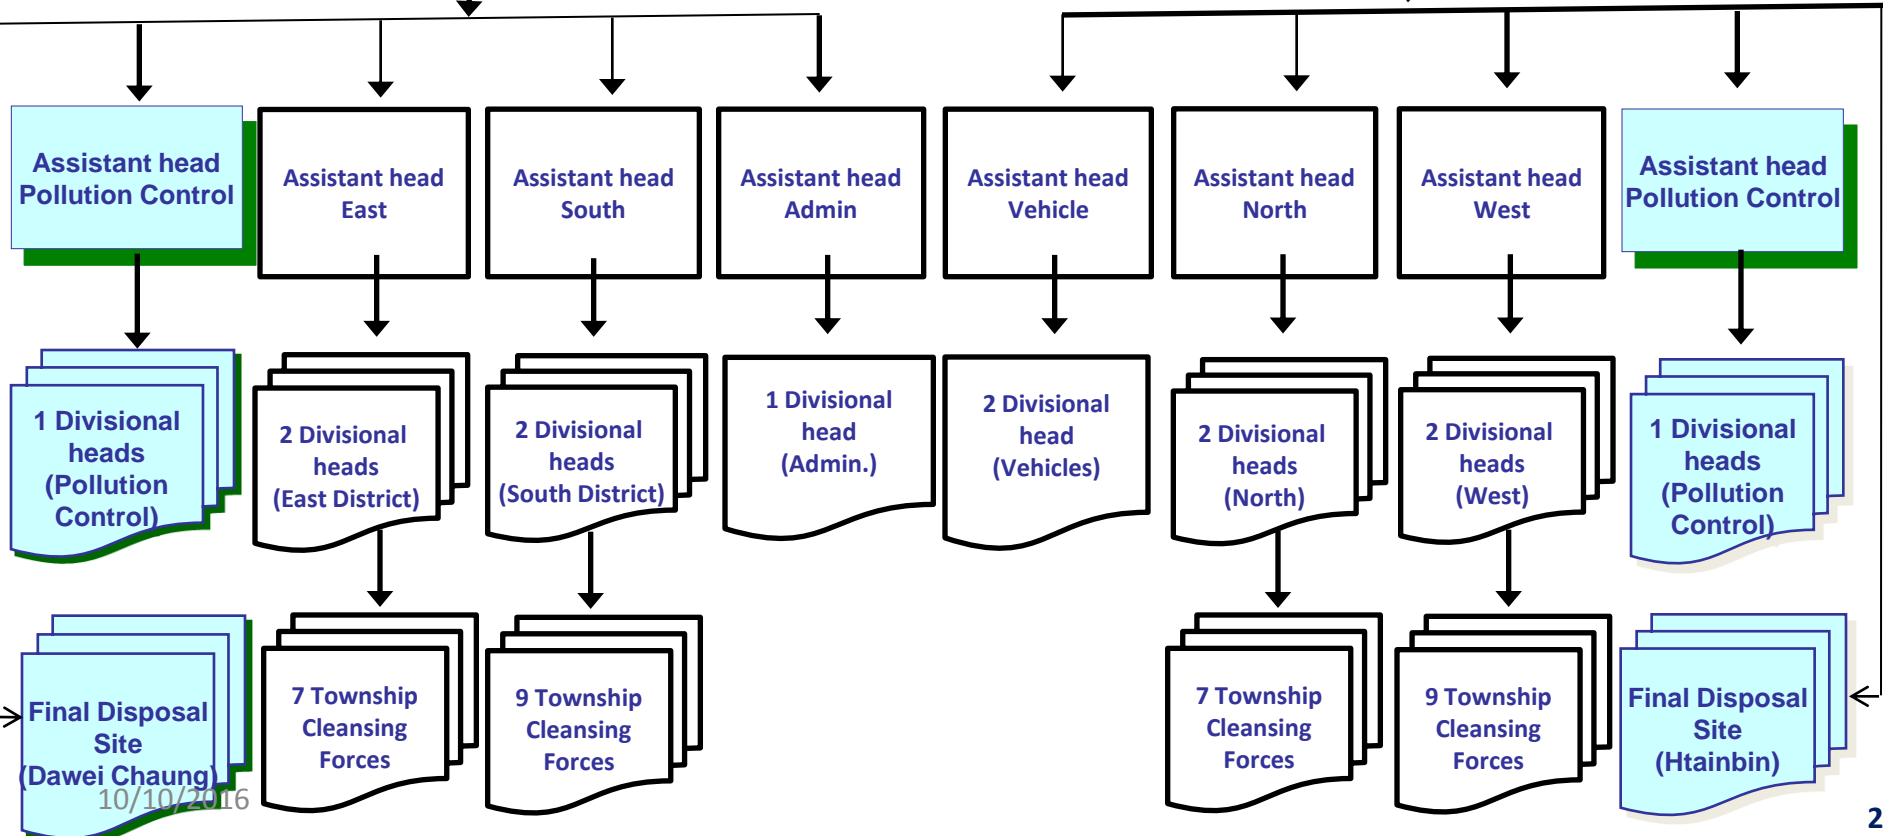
Assistant head Pollution Control

Assistant head East

Assistant head South

Assistant head Admin

Assistant head Vehicle

Assistant head North

Assistant head West

Assistant head Pollution Control

1 Divisional heads (Pollution Control)

2 Divisional heads (East District)

2 Divisional heads (South District)

1 Divisional head (Admin.)

2 Divisional head (Vehicles)

2 Divisional heads (North)

2 Divisional heads (West)

1 Divisional heads (Pollution Control)

Final Disposal Site (Dawei Chaung)

7 Township Cleansing Forces

9 Township Cleansing Forces

7 Township Cleansing Forces

9 Township Cleansing Forces

Final Disposal Site (Htainbin)

10/10/2016

2